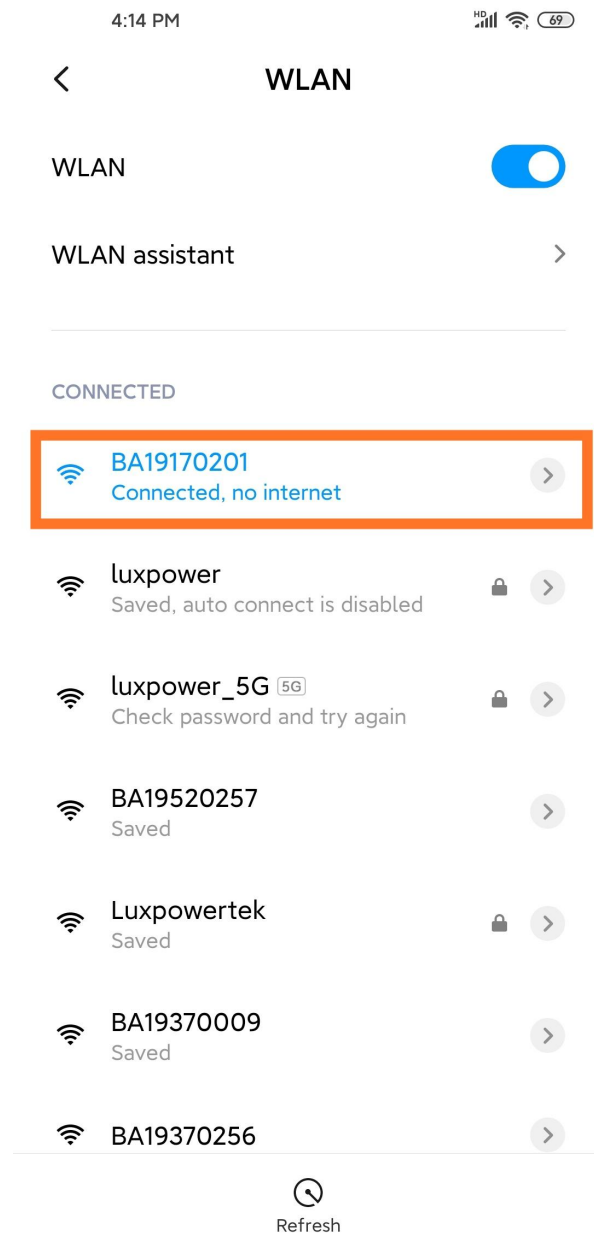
4:14 PM HD 69

WLAN

WLAN

WLAN assistant

CONNECTED

BA19170201
Connected, no internet

luxpower
Saved, auto connect is disabled

luxpower_5G 5G
Check password and try again

BA19520257
Saved

Luxpowertek
Saved

BA19370009
Saved

BA19370256

Refresh